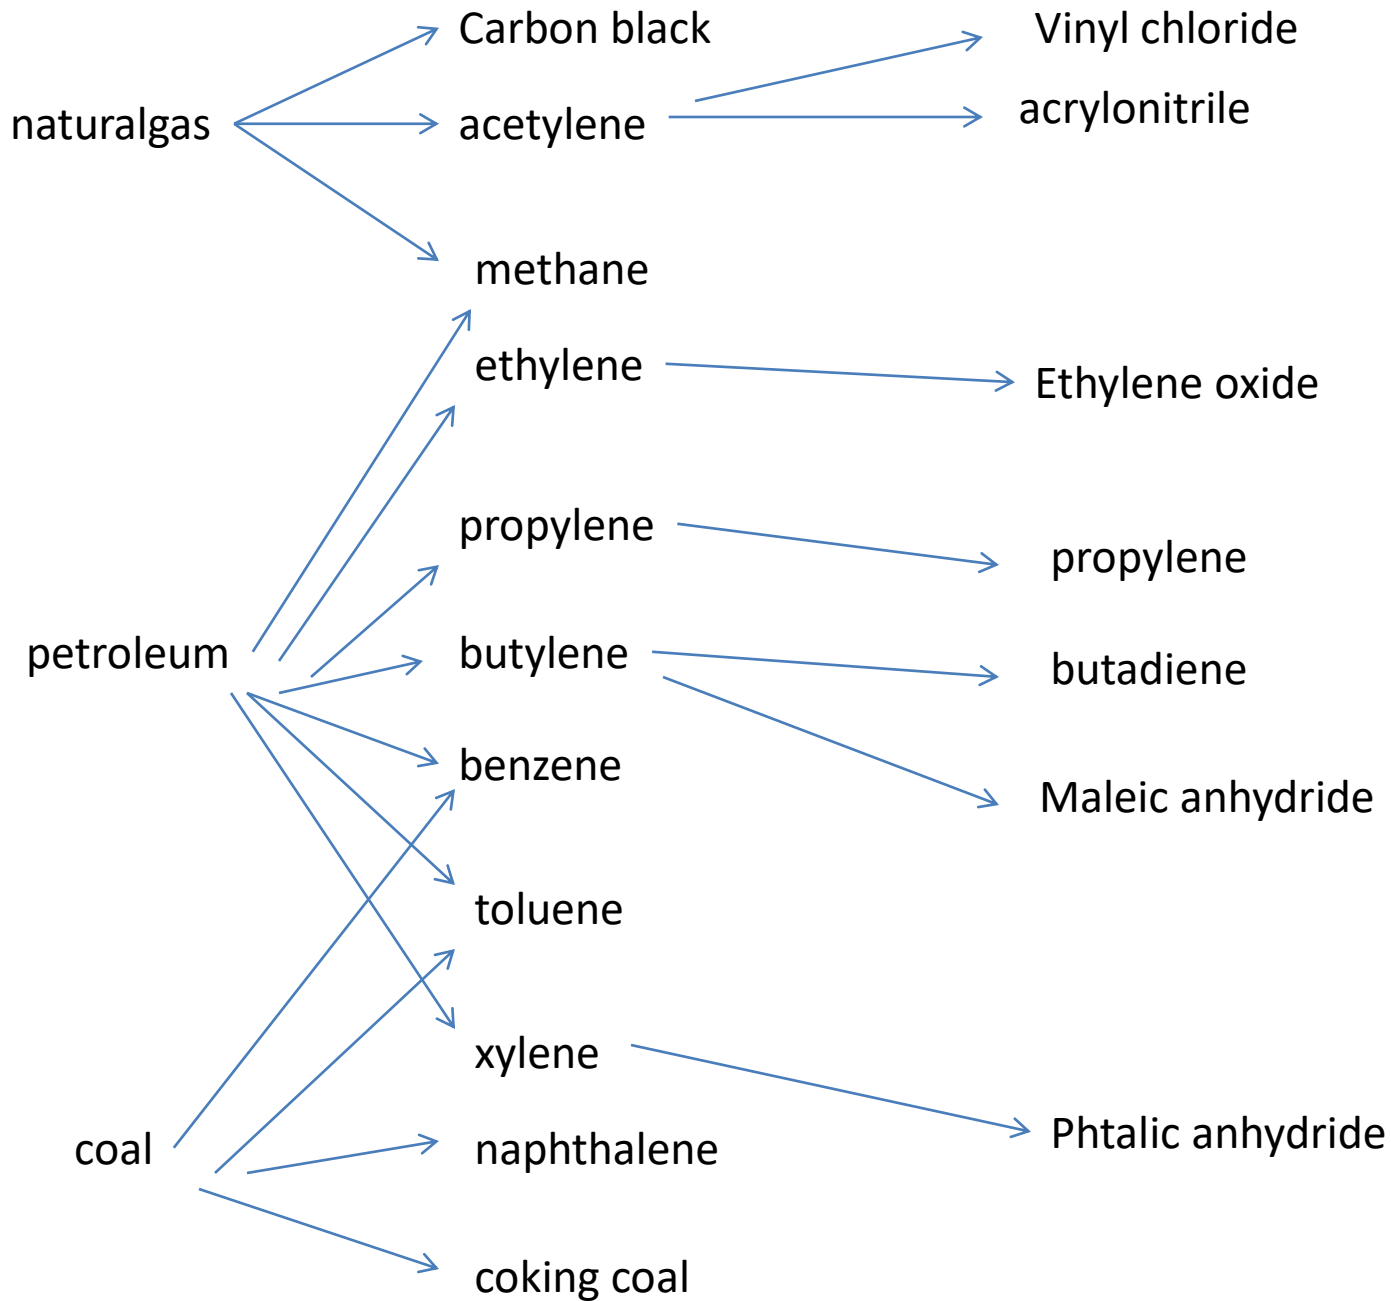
Carbon black

Vinyl chloride

naturalgas

acetylene

acrylonitrile

methane

ethylene

Ethylene oxide

propylene

propylene

petroleum

butylene

butadiene

benzene

Maleic anhydride

toluene

xylene

coal

naphthalene

Phtalic anhydride

coking coal